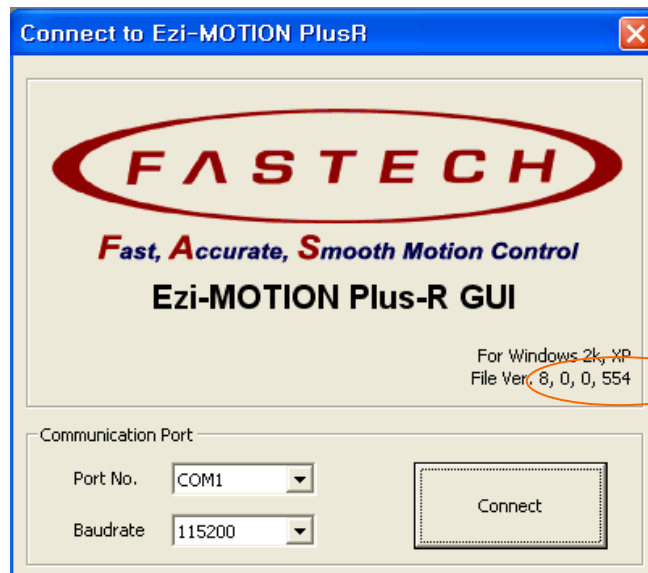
Connect to Ezi-MOTION PlusR

FASTECH

Fast, Accurate, Smooth Motion Control

Ezi-MOTION Plus-R GUI

For Windows 2k, XP
File Ver. 8, 0, 0, 554

Communication Port

Port No. COM1

Baudrate 115200

Connect